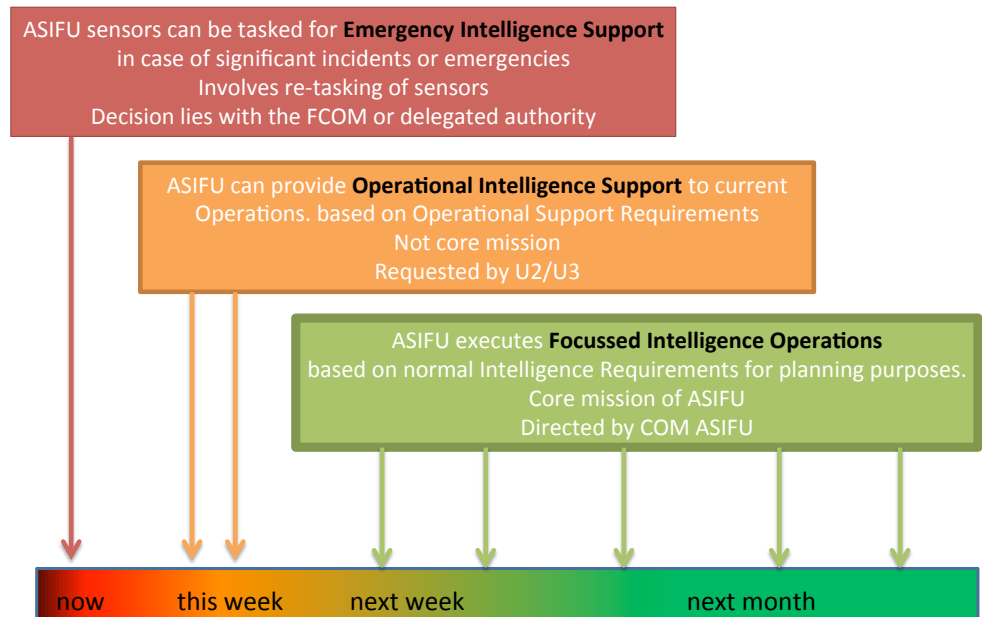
ASIFU sensors can be tasked for **Emergency Intelligence Support** in case of significant incidents or emergencies
Involves re-tasking of sensors
Decision lies with the FCOM or delegated authority

ASIFU can provide **Operational Intelligence Support** to current Operations. based on Operational Support Requirements
Not core mission
Requested by U2/U3

ASIFU executes **Focussed Intelligence Operations** based on normal Intelligence Requirements for planning purposes.
Core mission of ASIFU
Directed by COM ASIFU

now this week next week next month